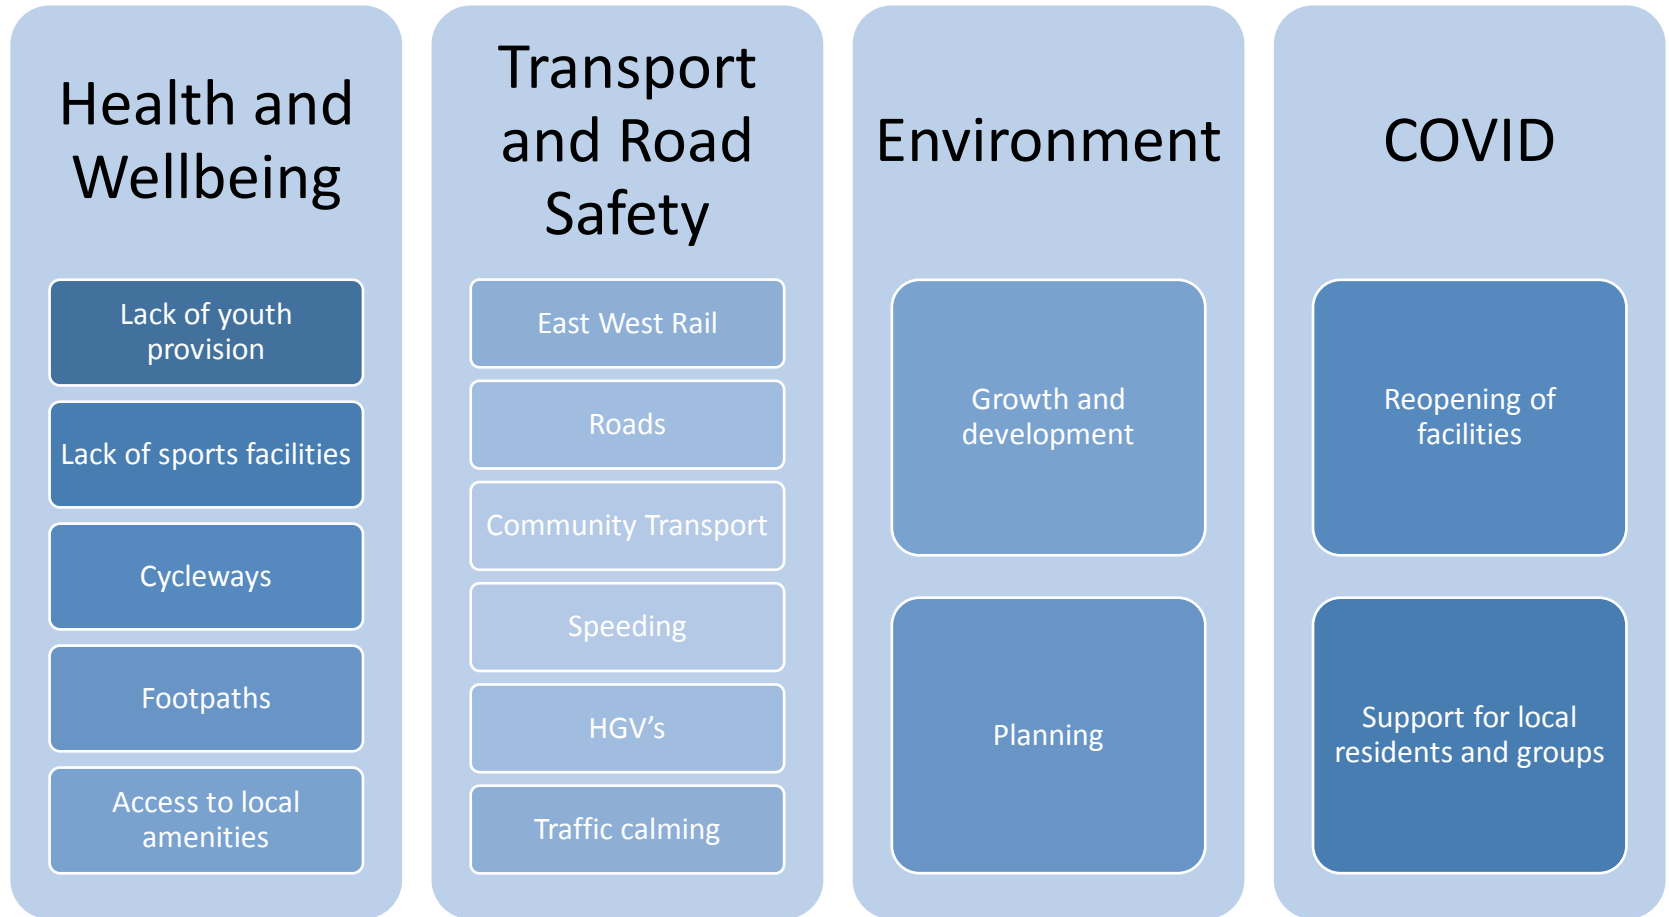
Health and Wellbeing

Lack of youth provision

Lack of sports facilities

Cycleways

Footpaths

Access to local amenities

Transport and Road Safety

East West Rail

Roads

Community Transport

Speeding

HGV’s

Traffic calming

Environment

Growth and development

Planning

COVID

Reopening of facilities

Support for local residents and groups